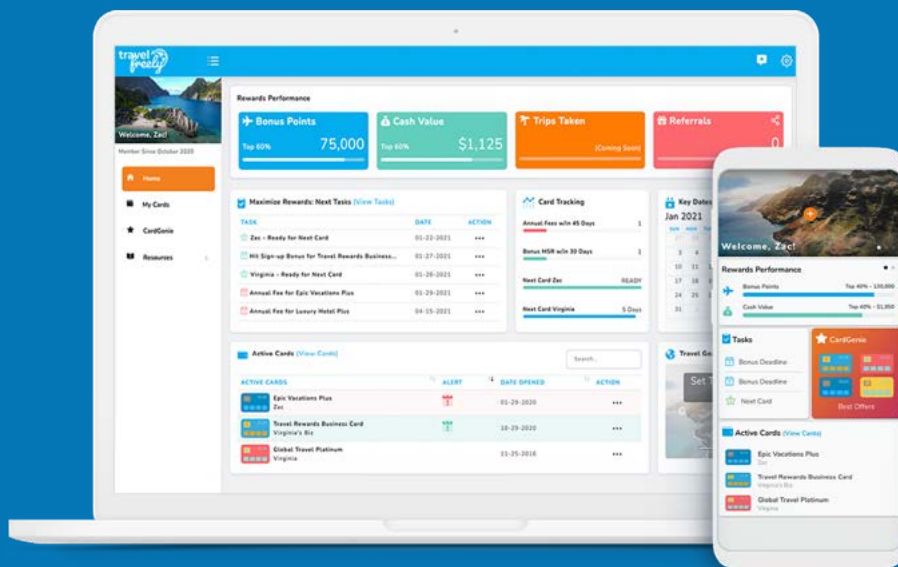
travel freely

Welcome, Zac!

Member Since October 2020

Home

My Cards

CardGenie

Resources

Rewards Performance

Bonus Points

Top 60%

75,000

Cash Value

Top 60%

$1,125

Trips Taken

(Coming Soon)

Referrals

0

Maximize Rewards: Next Tasks (View Tasks)

| TASK | DATE | ACTION |
|---|---|---|
| Zac - Ready for Next Card | 01-22-2021 | ••• |
| Hit Sign-up Bonus for Travel Rewards Business... | 01-27-2021 | ••• |
| Virginia - Ready for Next Card | 01-26-2021 | ••• |
| Annual Fee for Epic Vacations Plus | 01-29-2021 | ••• |
| Annual Fee for Luxury Hotel Plus | 04-15-2021 | ••• |

Card Tracking

Annual Fees w/in 45 Days 1

Bonus MSR w/in 30 Days 1

Next Card Zac READY

Next Card Virginia 5 Days

Key Dates

Jan 2021

Active Cards (View Cards)

Search...

| ACTIVE CARDS | ALERT | DATE OPENED | ACTION |
|---|---|---|---|
| Epic Vacations Plus Zac | | 01-29-2020 | ••• |
| Travel Rewards Business Card Virginia's Biz | | 10-29-2020 | ••• |
| Global Travel Platinum Virginia | | 11-25-2016 | ••• |

Travel Ge

Set

Welcome, Zac!

Rewards Performance

Bonus Points Top 60% - 120,000

Cash Value Top 60% - $1,350

Tasks

Bonus Deadline

Bonus Deadline

Next Card

CardGenie

Best Offers

Active Cards (View Cards)

Epic Vacations Plus Zac

Travel Rewards Business Card Virginia's Biz

Global Travel Platinum Virginia